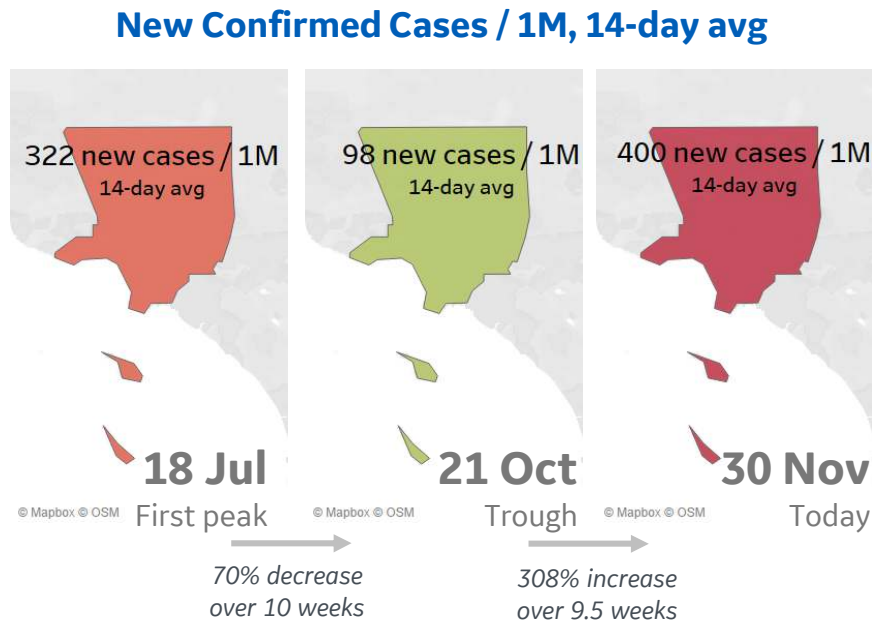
New Confirmed Cases / 1M, 14-day avg

322 new cases / 1M
14-day avg

18 Jul
First peak

© Mapbox © OSM

98 new cases / 1M
14-day avg

21 Oct
Trough

© Mapbox © OSM

400 new cases / 1M
14-day avg

30 Nov
Today

© Mapbox © OSM

70% decrease
over 10 weeks

308% increase
over 9.5 weeks